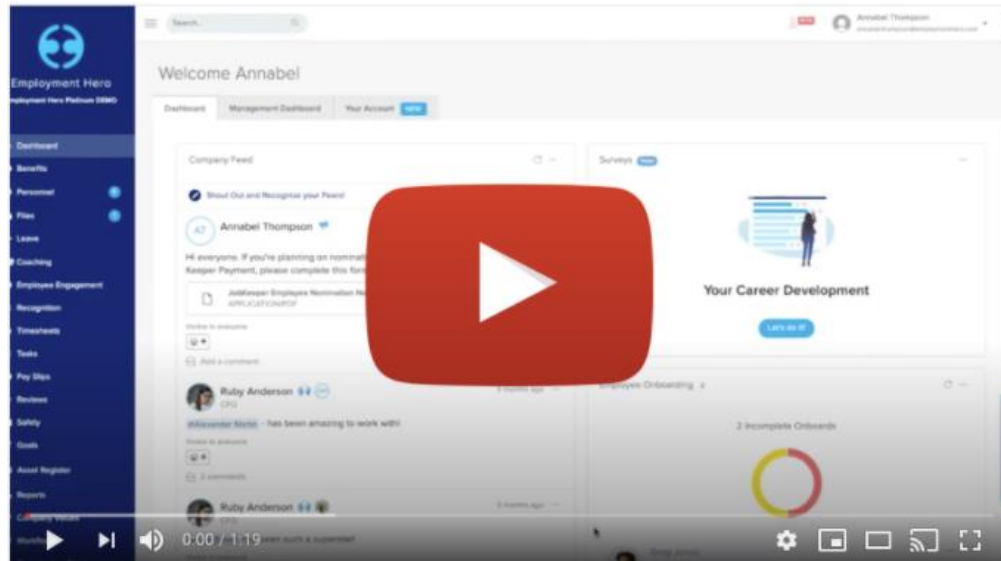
Employment Hero
Employment Hero Platinum DEMO

Dashboard
Benefits
Personnel
Files
Leave
Coaching
Employee Engagement
Recognition
Timesheets
Tasks
Pay Slips
Reviews
Safety
Goals
Asset Register
Reports
Company Values

Search...

Annabel Thompson

Welcome Annabel

Dashboard Management Dashboard Your Account NEW

Company Feed

Shout Out and Recognise your Peers!

AT Annabel Thompson

Hi everyone. If you're planning on nominat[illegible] Keeper Payment, please complete this form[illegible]

JobKeeper Employee Nomination No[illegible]
APPLICATION.PDF

Visible to everyone

Add a comment

Ruby Anderson
CFO

@Alexander Martin - has been amazing to work with!

Visible to everyone

2 comments

Ruby Anderson
CFO

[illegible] such a superstar!

Surveys NEW

Your Career Development

Let's do it!

Employee Onboarding

2 Incomplete Onboards

0:00 / 1:19